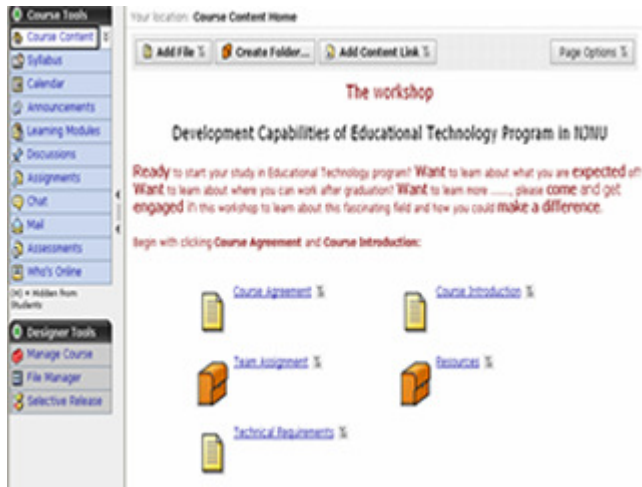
Course Tools
Course Content
Syllabus
Calendar
Announcements
Learning Modules
Discussions
Assignments
Chat
Mail
Assessments
Who's Online
(H) = Hidden from Students

Designer Tools
Manage Course
File Manager
Selective Release

Your location: Course Content Home

Add File
Create Folder...
Add Content Link
Page Options

The workshop

Development Capabilities of Educational Technology Program in NJNU

Ready to start your study in Educational Technology program? Want to learn about what you are expected aft Want to learn about where you can work after graduation? Want to learn more ......, please come and get engaged in this workshop to learn about this fascinating field and how you could make a difference.

Begin with clicking Course Agreement and Course Introduction:

Course Agreement

Course Introduction

Team Assignment

Resources

Technical Requirements